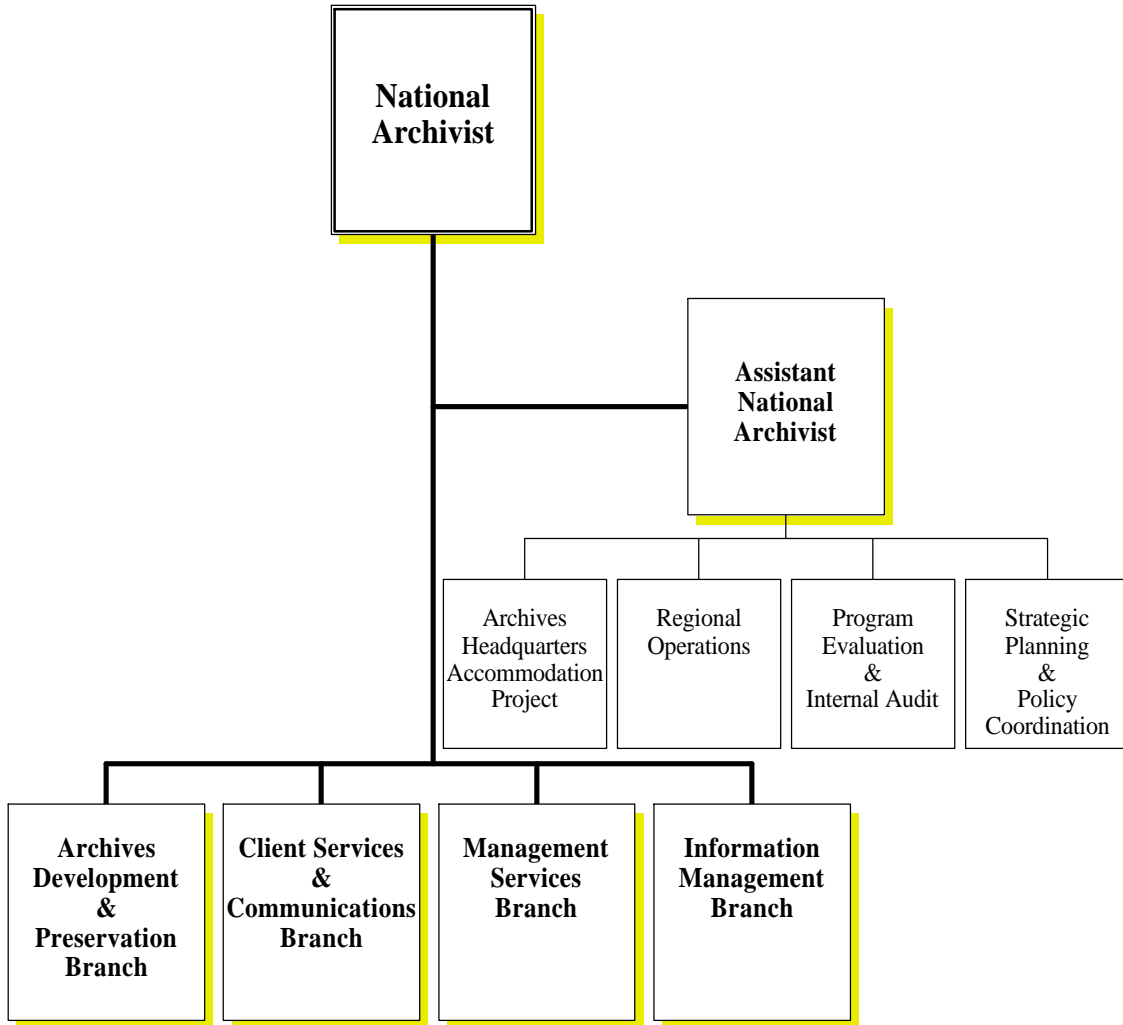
National Archivist

Assistant National Archivist

Archives Headquarters Accommodation Project

Regional Operations

Program Evaluation & Internal Audit

Strategic Planning & Policy Coordination

Archives Development & Preservation Branch

Client Services & Communications Branch

Management Services Branch

Information Management Branch